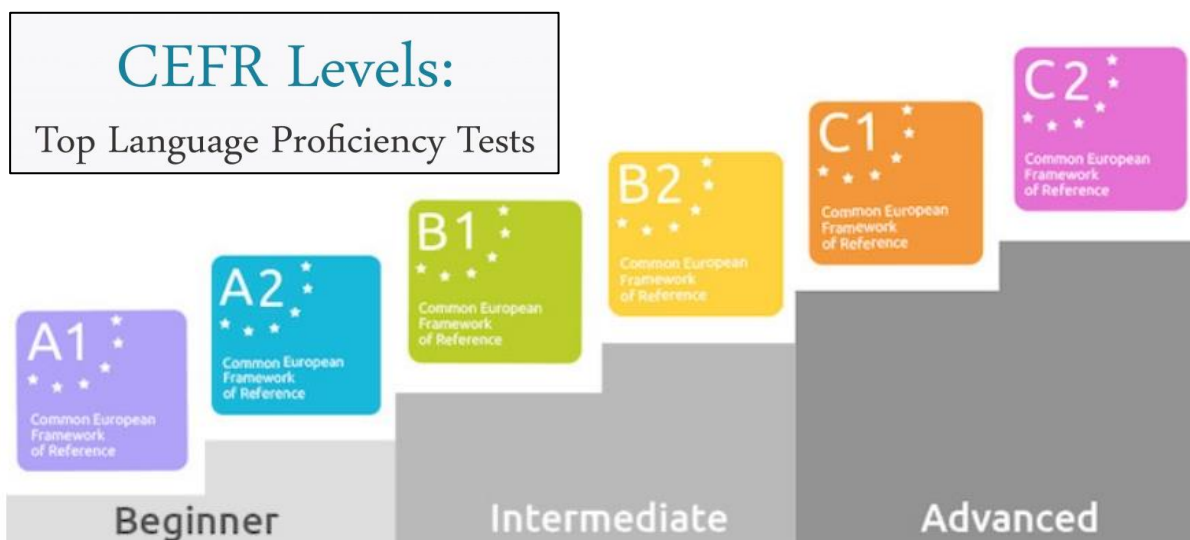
CEFR Levels:
Top Language Proficiency Tests

A1
Common European Framework of Reference

A2
Common European Framework of Reference

B1
Common European Framework of Reference

B2
Common European Framework of Reference

C1
Common European Framework of Reference

C2
Common European Framework of Reference

Beginner

Intermediate

Advanced